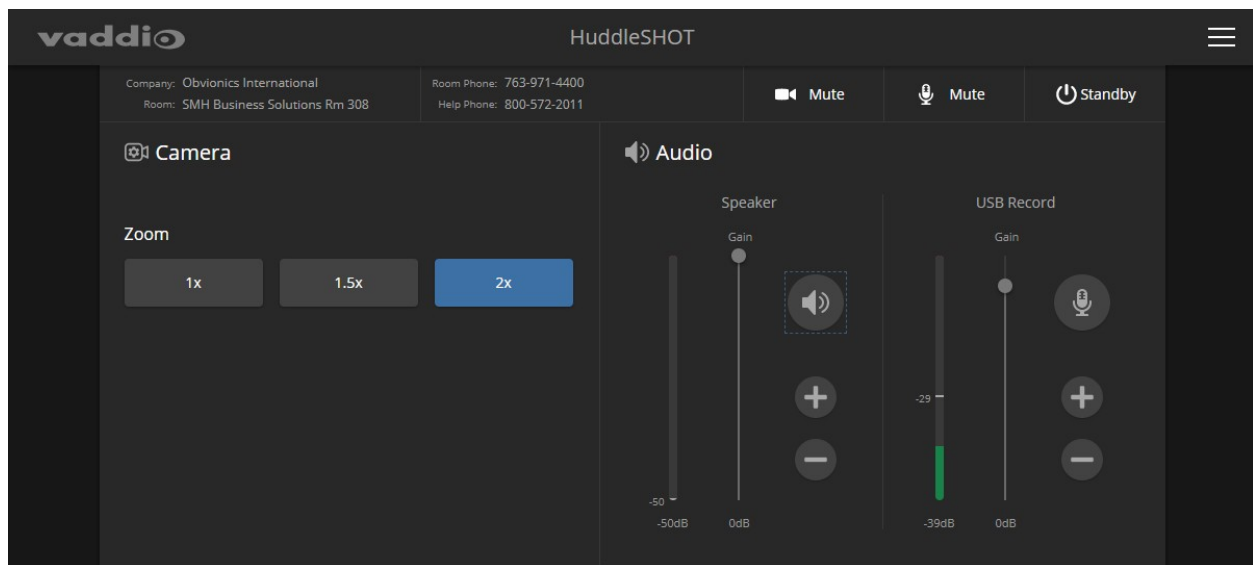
vaddio

HuddleSHOT

Company: Obvionics International
Room: SMH Business Solutions Rm 308

Room Phone: 763-971-4400
Help Phone: 800-572-2011

Mute

Mute

Standby

Camera

Zoom

1x

1.5x

2x

Audio

Speaker

Gain

-50

-50dB

0dB

USB Record

Gain

-29

-39dB

0dB